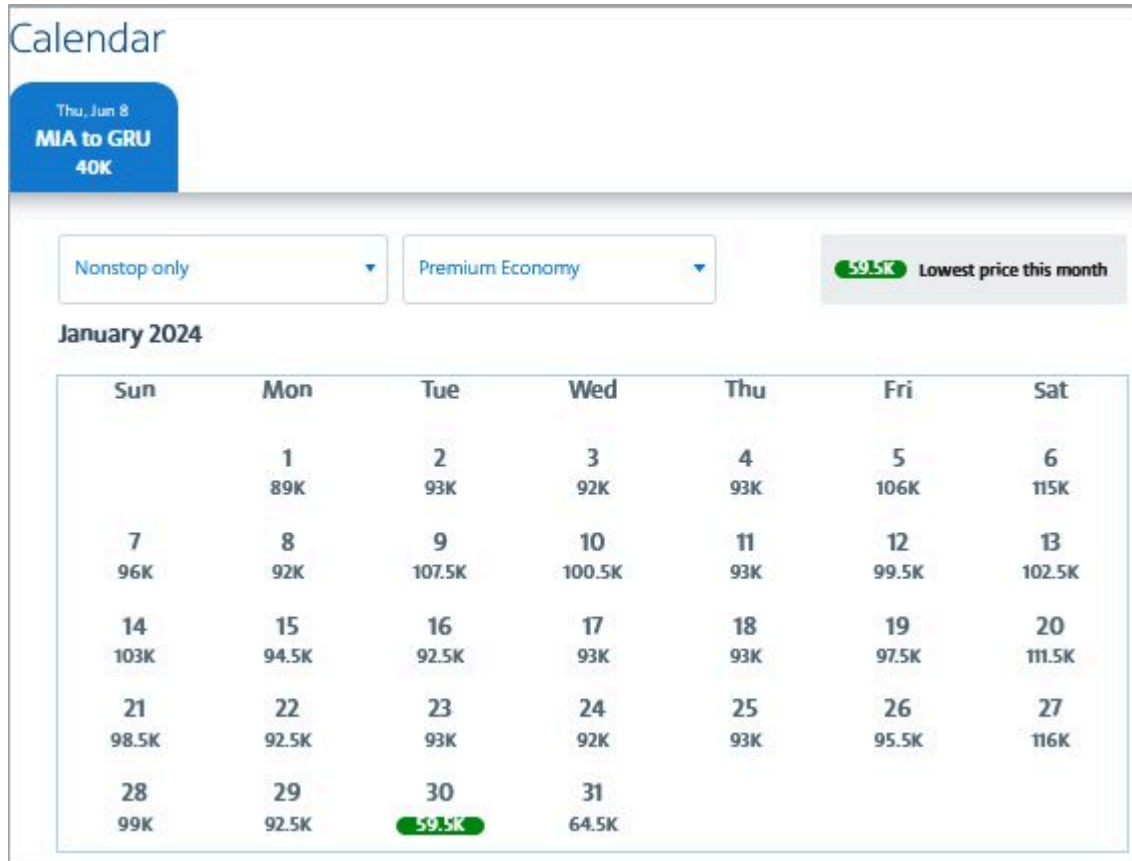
Calendar

Thu, Jun 8
MIA to GRU
40K

Nonstop only ▾

Premium Economy ▾

59.5K Lowest price this month

January 2024

| Sun | Mon | Tue | Wed | Thu | Fri | Sat |
|---|---|---|---|---|---|---|
| | 1 89K | 2 93K | 3 92K | 4 93K | 5 106K | 6 115K |
| 7 96K | 8 92K | 9 107.5K | 10 100.5K | 11 93K | 12 99.5K | 13 102.5K |
| 14 103K | 15 94.5K | 16 92.5K | 17 93K | 18 93K | 19 97.5K | 20 111.5K |
| 21 98.5K | 22 92.5K | 23 93K | 24 92K | 25 93K | 26 95.5K | 27 116K |
| 28 99K | 29 92.5K | 30 59.5K | 31 64.5K | | | |